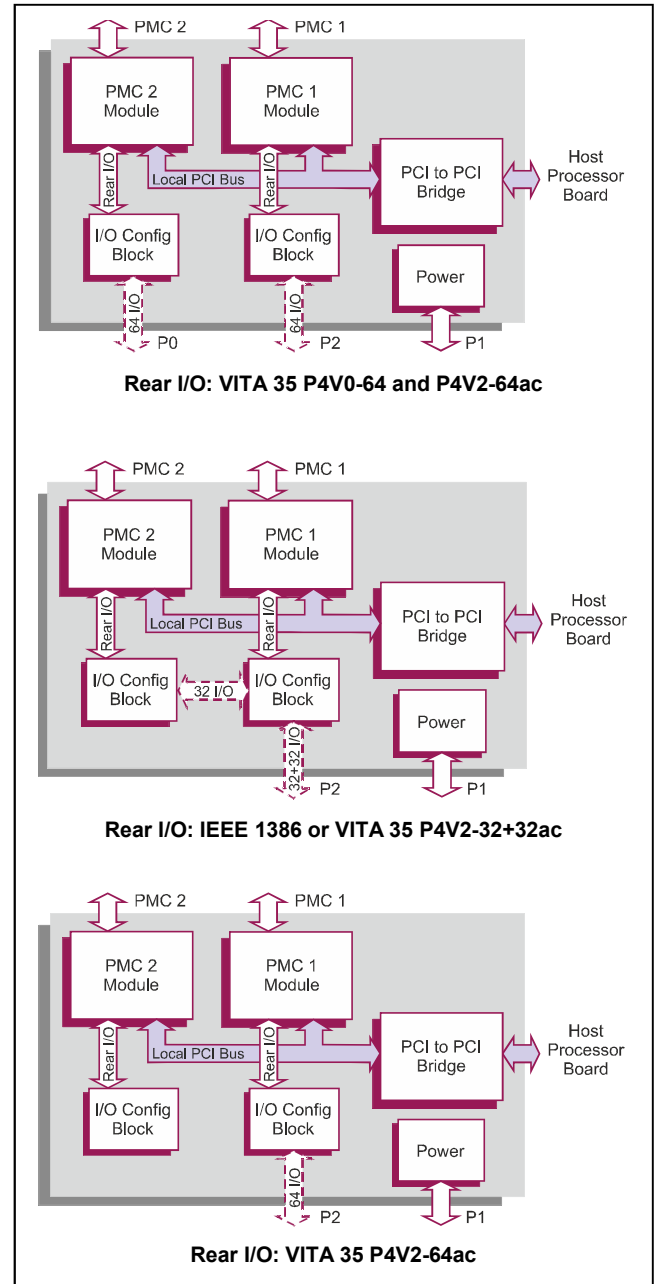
PMC 2
PMC 1
PMC 2 Module
PMC 1 Module
Rear I/O
Rear I/O
Local PCI Bus
PCI to PCI Bridge
Host Processor Board
I/O Config Block
I/O Config Block
Power
64 I/O
64 I/O
P0
P2
P1

Rear I/O: VITA 35 P4V0-64 and P4V2-64ac

PMC 2
PMC 1
PMC 2 Module
PMC 1 Module
Rear I/O
Rear I/O
Local PCI Bus
PCI to PCI Bridge
Host Processor Board
I/O Config Block
32 I/O
I/O Config Block
Power
32+32 I/O
P2
P1

Rear I/O: IEEE 1386 or VITA 35 P4V2-32+32ac

PMC 2
PMC 1
PMC 2 Module
PMC 1 Module
Rear I/O
Rear I/O
Local PCI Bus
PCI to PCI Bridge
Host Processor Board
I/O Config Block
I/O Config Block
Power
64 I/O
P2
P1

Rear I/O: VITA 35 P4V2-64ac